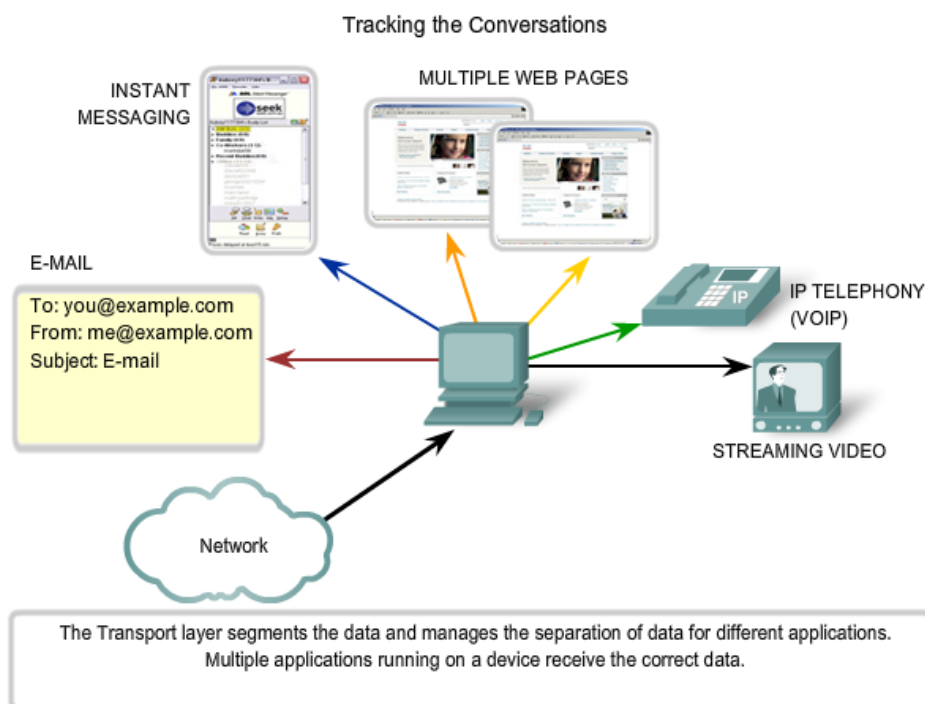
Tracking the Conversations

INSTANT MESSAGING

MULTIPLE WEB PAGES

E-MAIL

To: you@example.com
From: me@example.com
Subject: E-mail

IP

IP TELEPHONY (VOIP)

STREAMING VIDEO

Network

The Transport layer segments the data and manages the separation of data for different applications. Multiple applications running on a device receive the correct data.